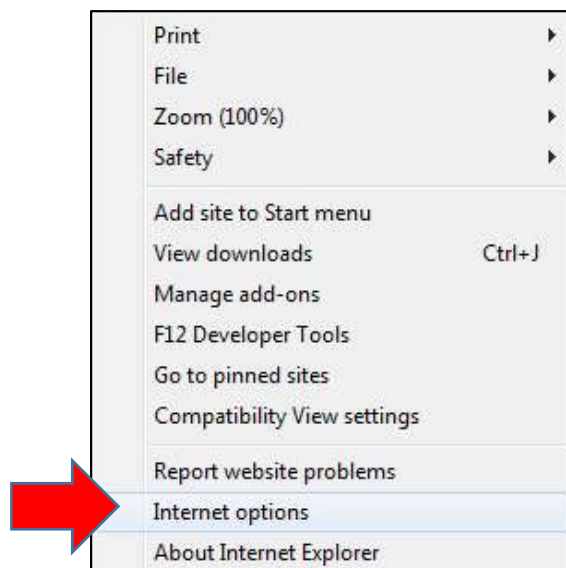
Print
File
Zoom (100%)
Safety

Add site to Start menu
View downloads Ctrl+J
Manage add-ons
F12 Developer Tools
Go to pinned sites
Compatibility View settings

Report website problems
Internet options
About Internet Explorer